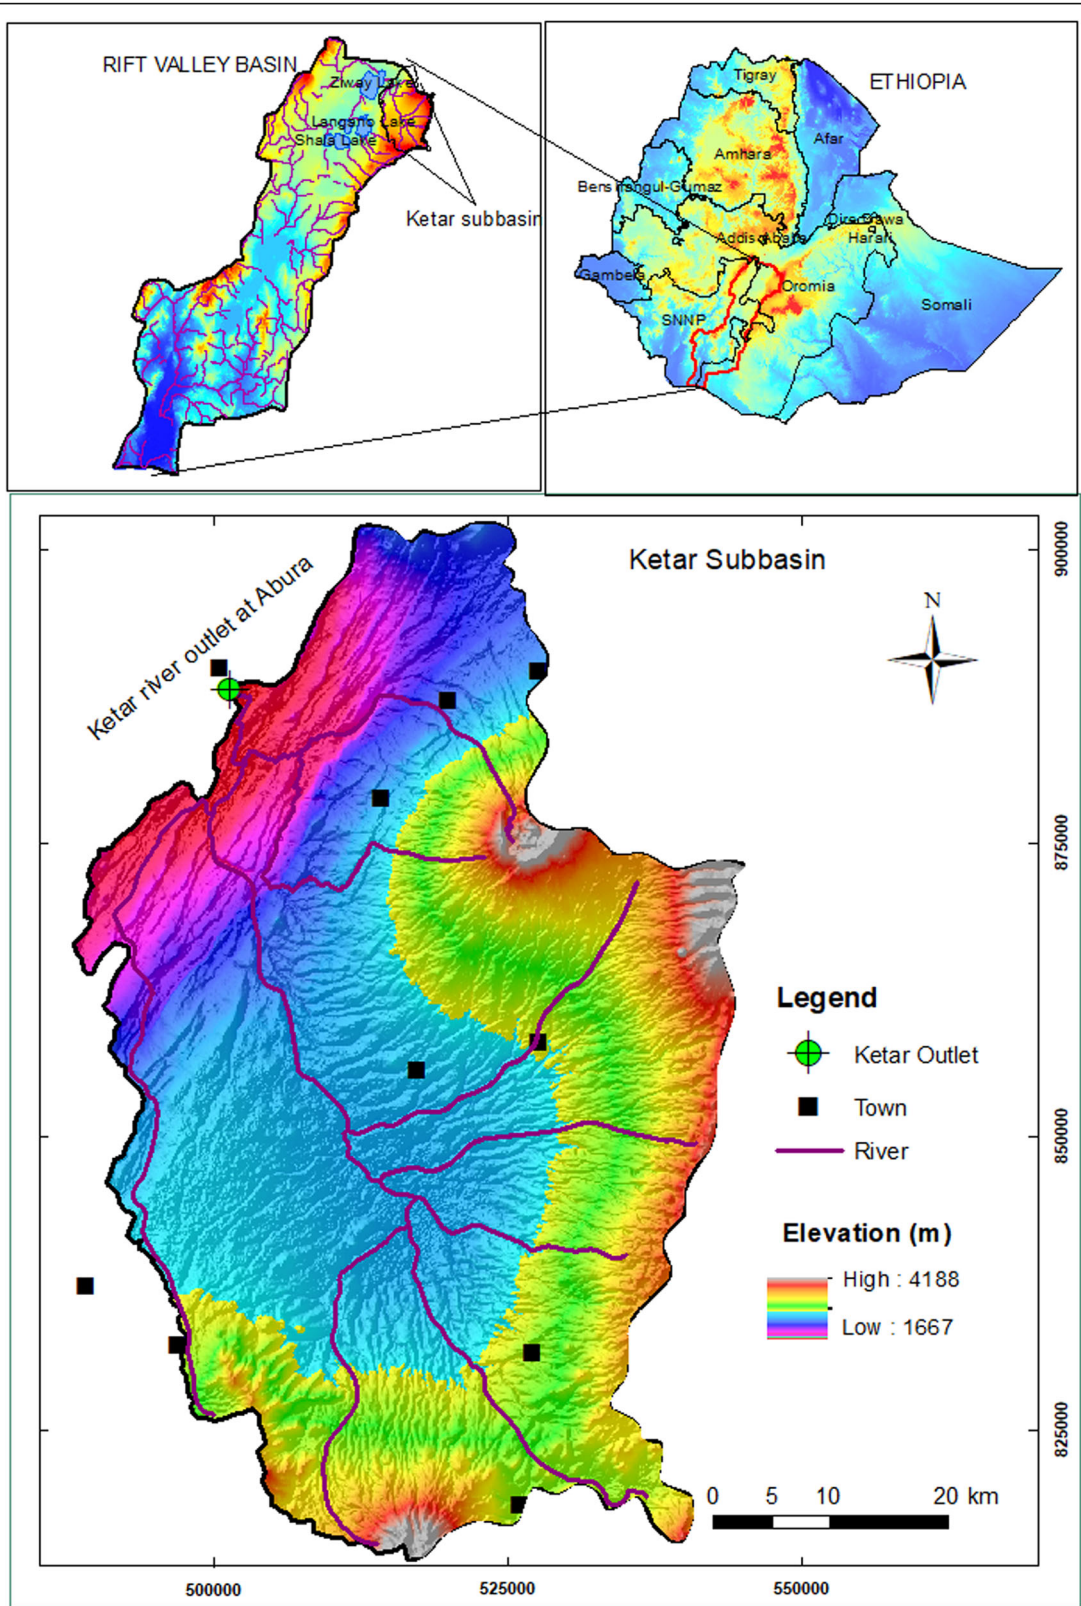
RIFT VALLEY BASIN

Ziway Lake

Langano Lake

Shala Lake

Ketar subbasin

ETHIOPIA

Tigray

Afar

Amhara

Bens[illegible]angul-Gumaz

Dire Dawa

Addis Ababa

Harari

Gambela

Oromia

Somali

SNNP

Ketar Subbasin

Ketar river outlet at Abura

N

Legend

Ketar Outlet

Town

River

Elevation (m)

High : 4188

Low : 1667

0 5 10 20 km

900000

875000

850000

825000

500000

525000

550000